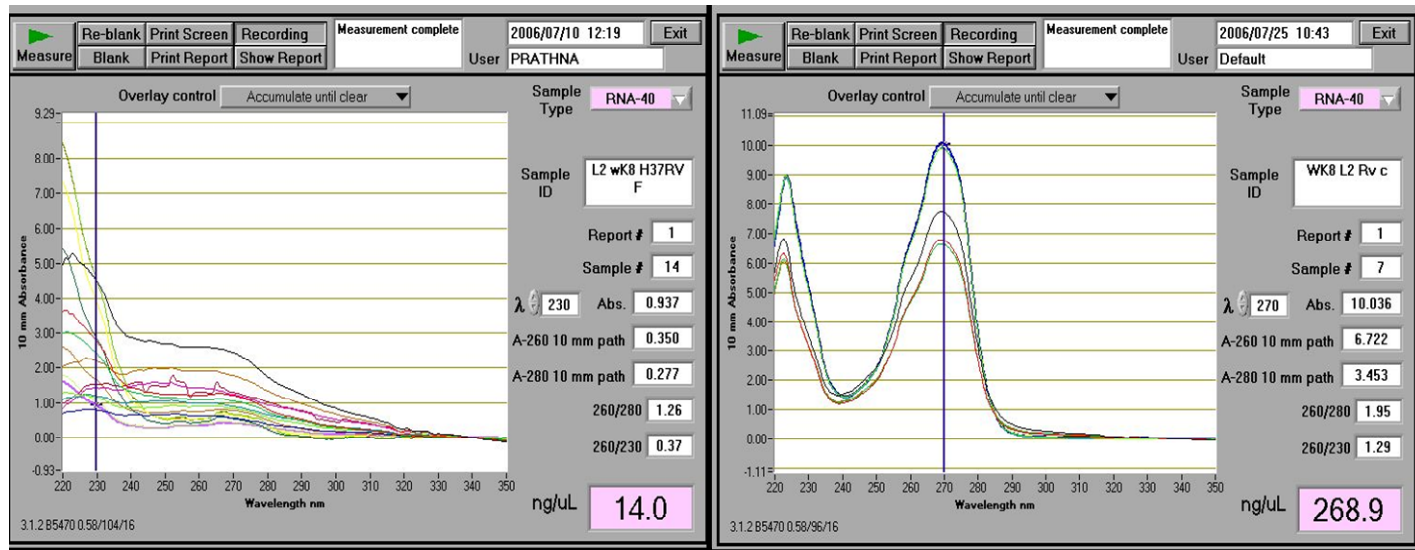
Measure | Re-blank | Print Screen | Recording | Measurement complete | 2006/07/10 12:19 | Exit
Blank | Print Report | Show Report | User PRATHNA

Overlay control Accumulate until clear

Sample Type RNA-40

9.29
8.00
7.00
6.00
5.00
4.00
3.00
2.00
1.00
0.00
-0.93

10 mm Absorbance

220 230 240 250 260 270 280 290 300 310 320 330 340 350
Wavelength nm

Sample ID L2 wK8 H37RV F

Report # 1
Sample # 14
λ 230 Abs. 0.937
A-260 10 mm path 0.350
A-280 10 mm path 0.277
260/280 1.26
260/230 0.37

ng/uL 14.0

3.1.2 B5470 0.58/104/16

Measure | Re-blank | Print Screen | Recording | Measurement complete | 2006/07/25 10:43 | Exit
Blank | Print Report | Show Report | User Default

Overlay control Accumulate until clear

Sample Type RNA-40

11.09
10.00
9.00
8.00
7.00
6.00
5.00
4.00
3.00
2.00
1.00
0.00
-1.11

10 mm Absorbance

220 230 240 250 260 270 280 290 300 310 320 330 340 350
Wavelength nm

Sample ID WK8 L2 Rv c

Report # 1
Sample # 7
λ 270 Abs. 10.036
A-260 10 mm path 6.722
A-280 10 mm path 3.453
260/280 1.95
260/230 1.29

ng/uL 268.9

3.1.2 B5470 0.58/96/16